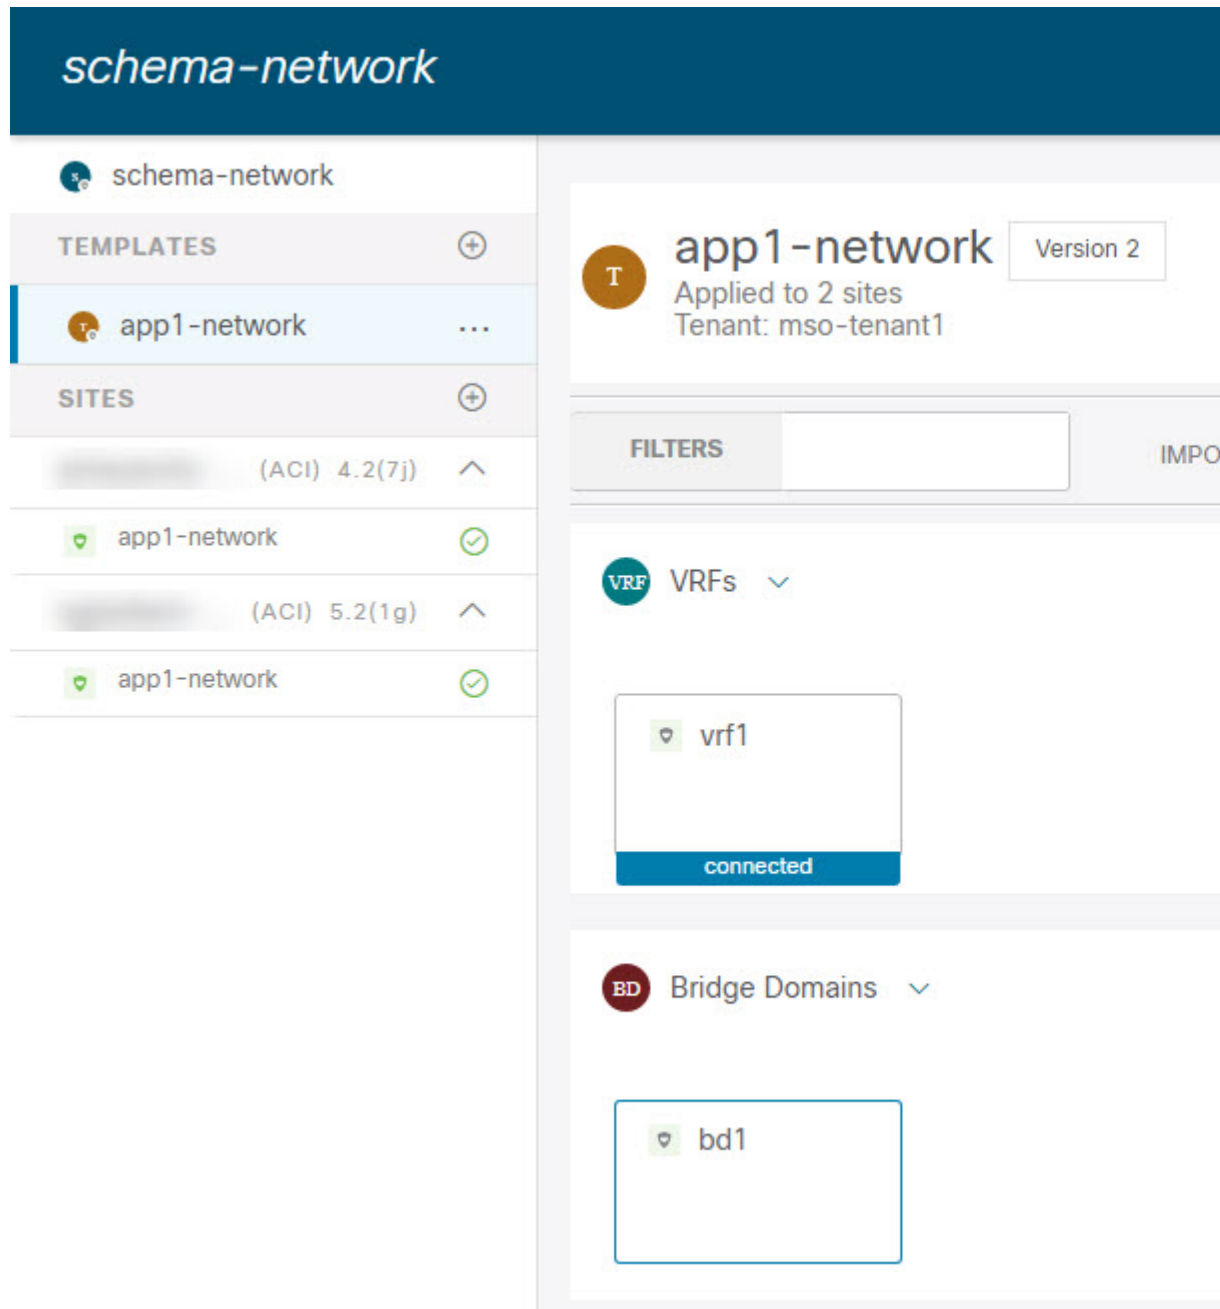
schema-network

schema-network

TEMPLATES

app1-network ...

SITES

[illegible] (ACI) 4.2(7j)

app1-network

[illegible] (ACI) 5.2(1g)

app1-network

T

app1-network Version 2

Applied to 2 sites

Tenant: mso-tenant1

FILTERS

IMPO

VRF VRFs

vrf1

connected

BD Bridge Domains

bd1